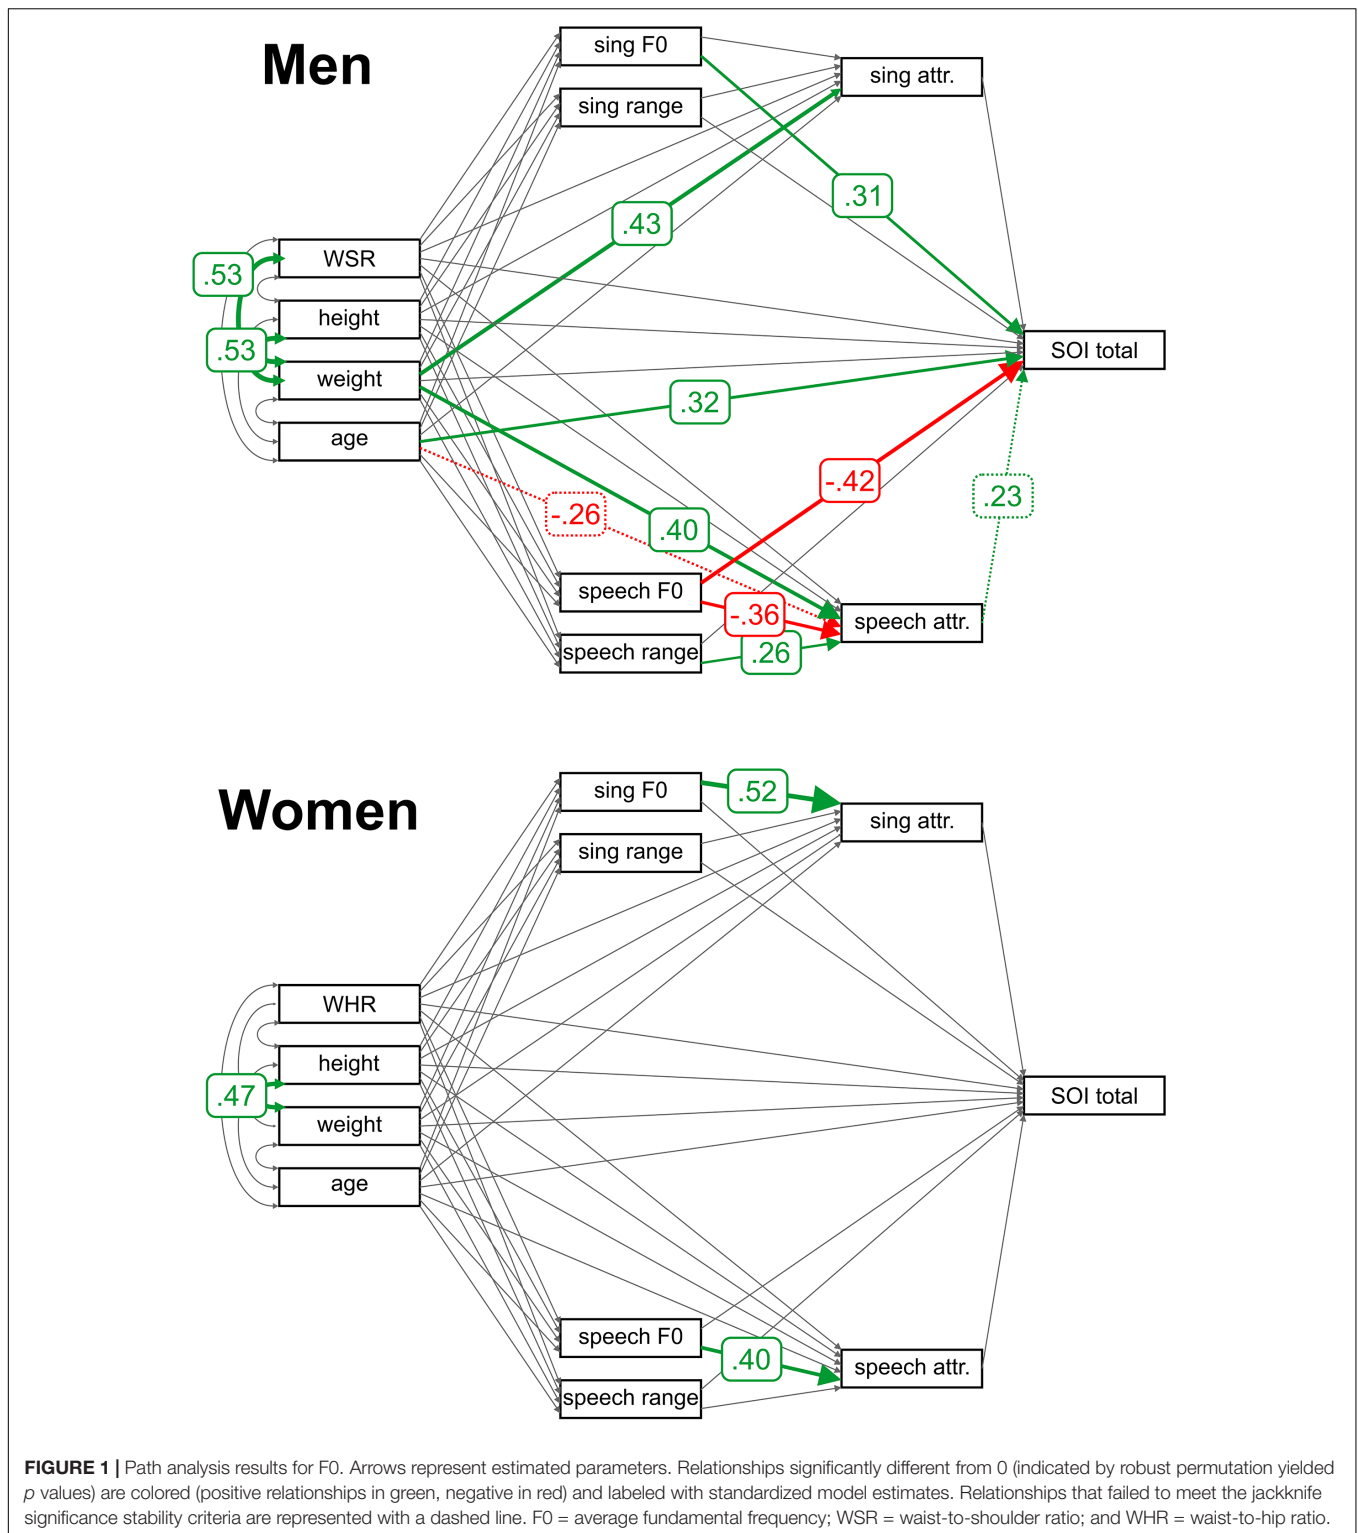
Men

sing F0
sing range
sing attr.
.31
.43
.53
WSR
height
.53
weight
age
SOI total
.32
-.42
.23
-.26
.40
speech F0
-.36
speech attr.
speech range
.26

Women

sing F0
.52
sing attr.
sing range
WHR
height
.47
weight
age
SOI total
speech F0
.40
speech attr.
speech range

**FIGURE 1 |** Path analysis results for F0. Arrows represent estimated parameters. Relationships significantly different from 0 (indicated by robust permutation yielded *p* values) are colored (positive relationships in green, negative in red) and labeled with standardized model estimates. Relationships that failed to meet the jackknife significance stability criteria are represented with a dashed line. F0 = average fundamental frequency; WSR = waist-to-shoulder ratio; and WHR = waist-to-hip ratio.